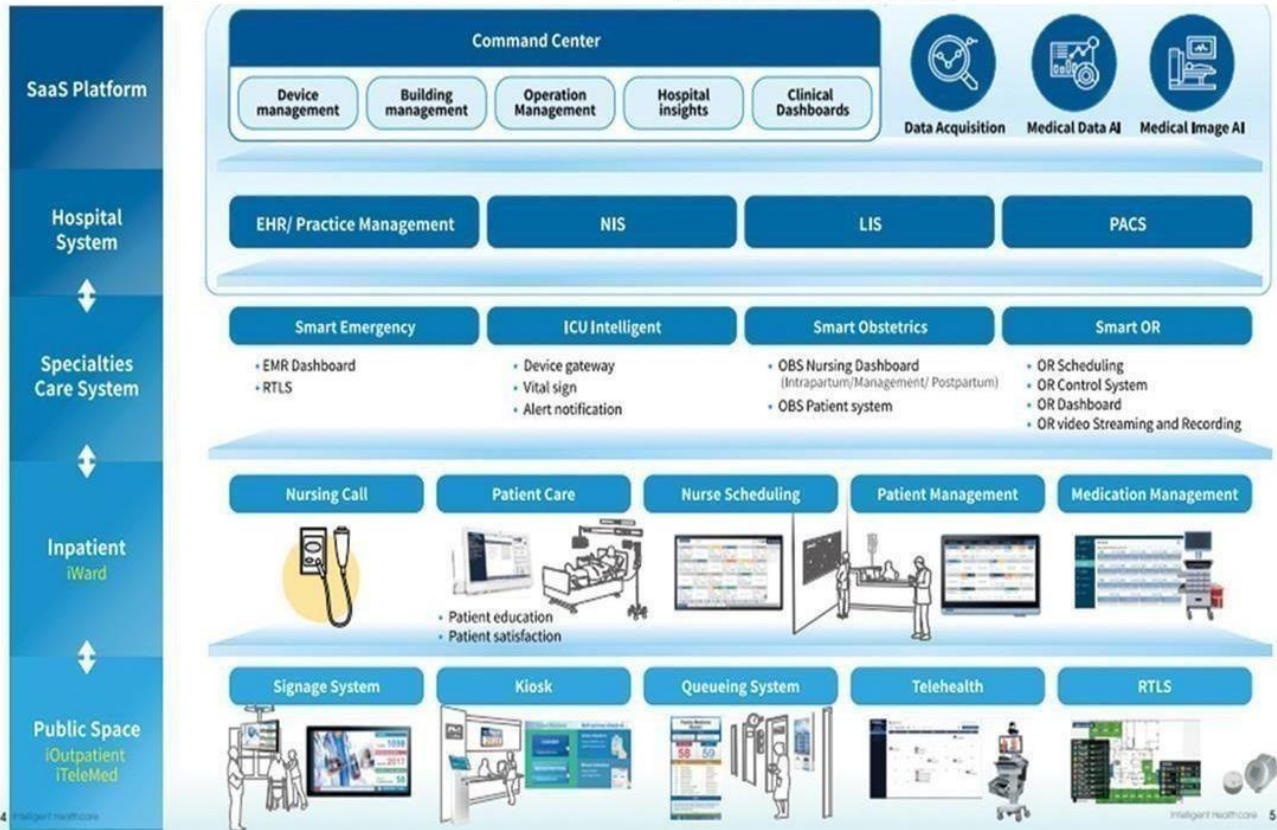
SaaS Platform

Command Center

Device management

Building management

Operation Management

Hospital insights

Clinical Dashboards

Data Acquisition

Medical Data AI

Medical Image AI

Hospital System

EHR/ Practice Management

NIS

LIS

PACS

Specialties Care System

Smart Emergency
• EMR Dashboard
• RTLS

ICU Intelligent
• Device gateway
• Vital sign
• Alert notification

Smart Obstetrics
• OBS Nursing Dashboard (Intrapartum/Management/ Postpartum)
• OBS Patient system

Smart OR
• OR Scheduling
• OR Control System
• OR Dashboard
• OR video Streaming and Recording

Inpatient
iWard

Nursing Call

Patient Care
• Patient education
• Patient satisfaction

Nurse Scheduling

Patient Management

Medication Management

Public Space
iOutpatient
iTeleMed

Signage System

Kiosk

Queueing System

Telehealth

RTLS

4 Intelligent Healthcare

Intelligent Healthcare 5